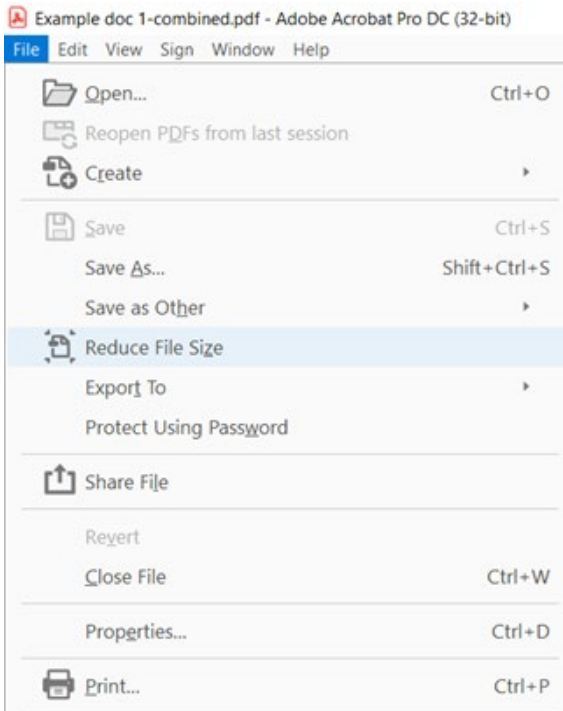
Example doc 1-combined.pdf - Adobe Acrobat Pro DC (32-bit)

File Edit View Sign Window Help

Open... Ctrl+O
Reopen PDFs from last session
Create
Save Ctrl+S
Save As... Shift+Ctrl+S
Save as Other
Reduce File Size
Export To
Protect Using Password
Share File
Revert
Close File Ctrl+W
Properties... Ctrl+D
Print... Ctrl+P